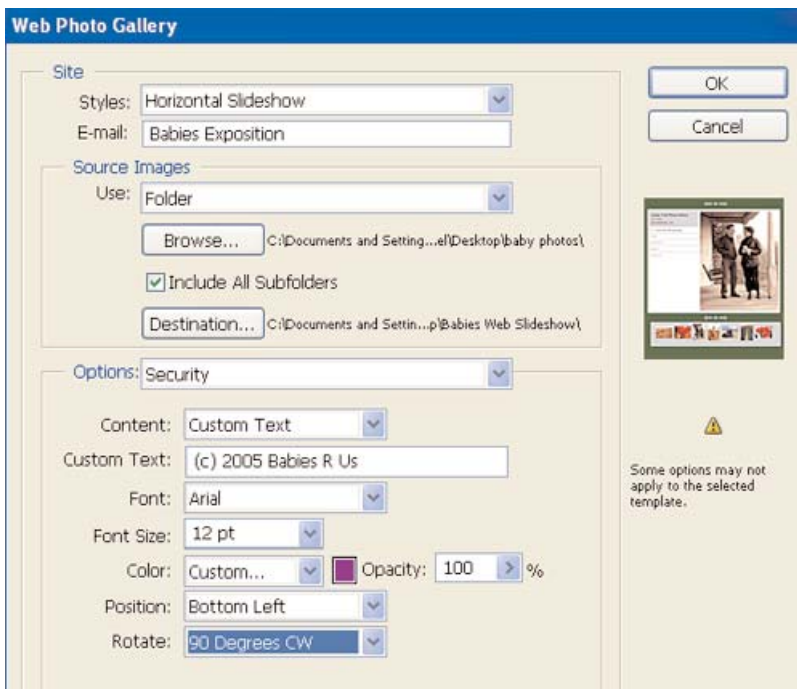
Web Photo Gallery

Site
Styles: Horizontal Slideshow
E-mail: Babies Exposition

Source Images
Use: Folder
Browse... C:\Documents and Setting...el\Desktop\baby photos\
Include All Subfolders
Destination... C:\Documents and Settin...p\Babies Web Slideshow\

Options: Security
Content: Custom Text
Custom Text: (c) 2005 Babies R Us
Font: Arial
Font Size: 12 pt
Color: Custom... Opacity: 100 %
Position: Bottom Left
Rotate: 90 Degrees CW

OK
Cancel

Some options may not apply to the selected template.